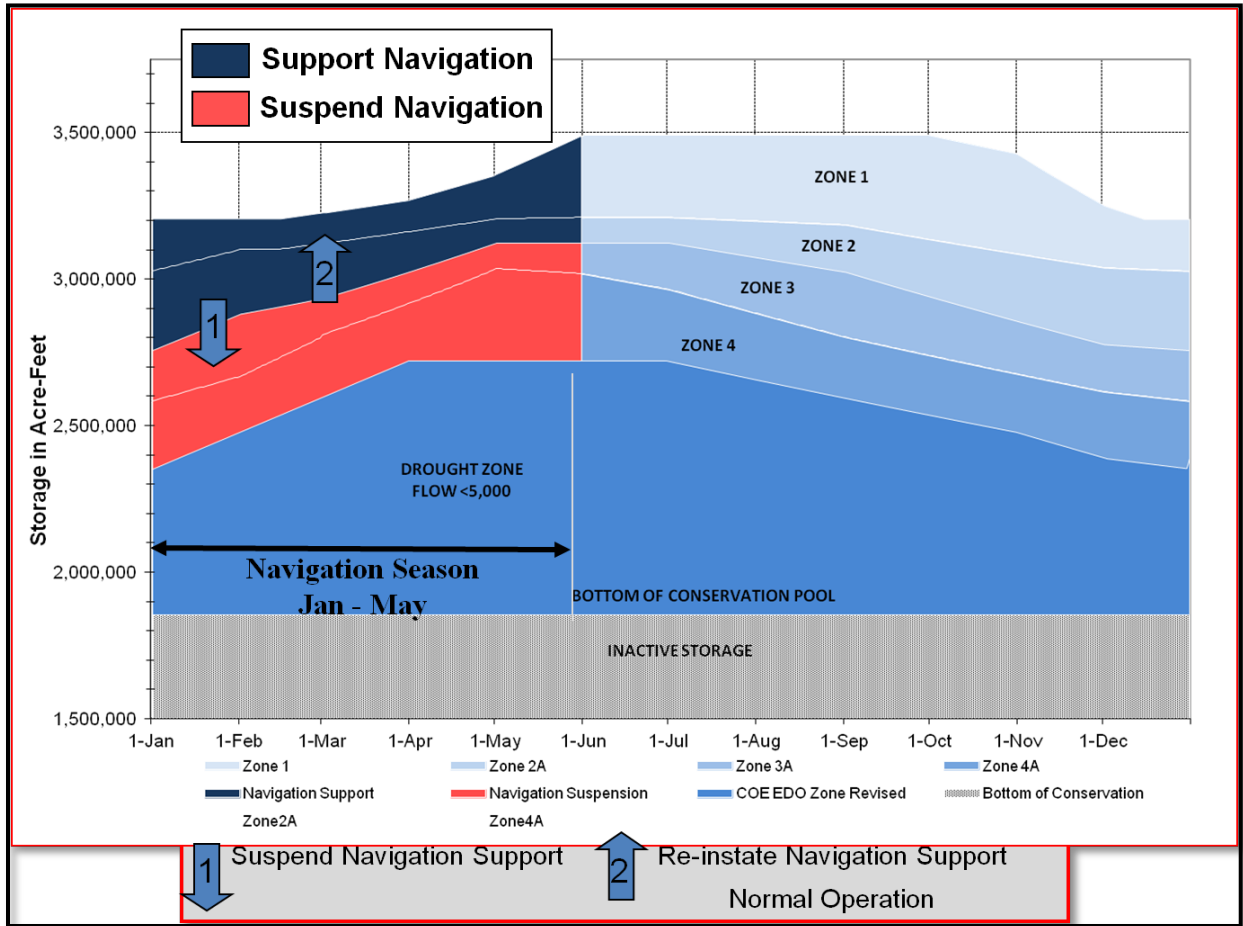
Support Navigation
Suspend Navigation

Storage in Acre-Feet

3,500,000
3,000,000
2,500,000
2,000,000
1,500,000

2
1

ZONE 1
ZONE 2
ZONE 3
ZONE 4

DROUGHT ZONE
FLOW <5,000

Navigation Season
Jan - May

BOTTOM OF CONSERVATION POOL

INACTIVE STORAGE

1-Jan 1-Feb 1-Mar 1-Apr 1-May 1-Jun 1-Jul 1-Aug 1-Sep 1-Oct 1-Nov 1-Dec

Zone 1
Zone 2A
Zone 3A
Zone 4A
Navigation Support Zone2A
Navigation Suspension Zone4A
COE EDO Zone Revised
Bottom of Conservation

1 Suspend Navigation Support
2 Re-instate Navigation Support
Normal Operation